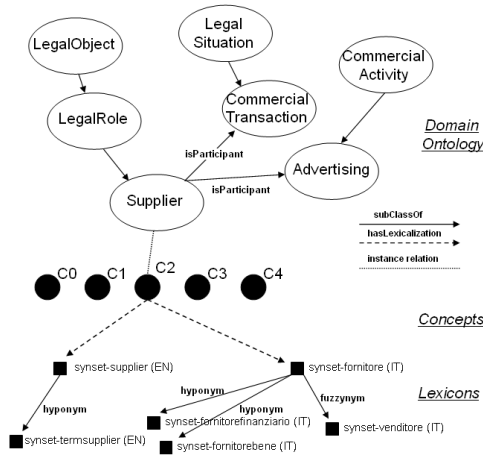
LegalObject

Legal Situation

Commercial Activity

LegalRole

Commercial Transaction

Domain Ontology

isParticipant

Advertising

isParticipant

Supplier

subClassOf

hasLexicalization

instance relation

C0 C1 C2 C3 C4

Concepts

synset-supplier (EN)

synset-fornitore (IT)

Lexicons

hyponym

hyponym

hyponym

fuzzynym

synset-fornitorefinanziario (IT)

synset-venditore (IT)

synset-termsupplier (EN)

synset-fornitorebene (IT)